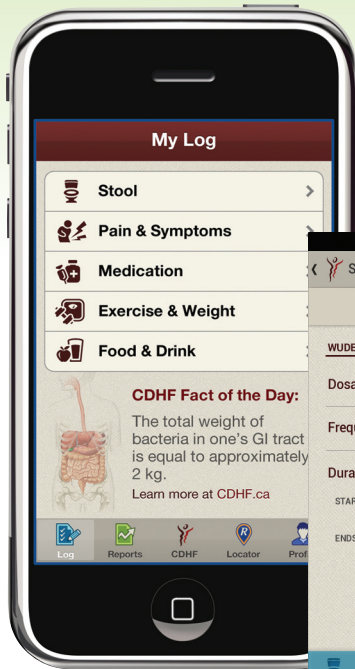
My Log

Stool

Pain & Symptoms

Medication

Exercise & Weight

Food & Drink

CDHF Fact of the Day:

The total weight of bacteria in one's GI tract is equal to approximately 2 kg.

Learn more at CDHF.ca

Log
Reports
CDHF
Locator
Prof

S

WUDE

Dosa

Frequ

Dura

STAR

ENDS